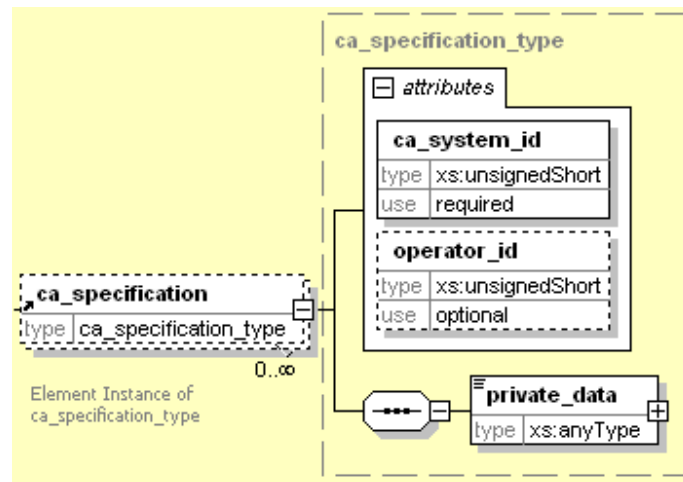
ca_specification_type

attributes

ca_system_id

| type | xs:unsignedShort |
|---|---|
| use | required |

operator_id

| type | xs:unsignedShort |
|---|---|
| use | optional |

ca_specification

| type | ca_specification_type |
|---|---|

0..∞

Element Instance of ca_specification_type

private_data

| type | xs:anyType |
|---|---|